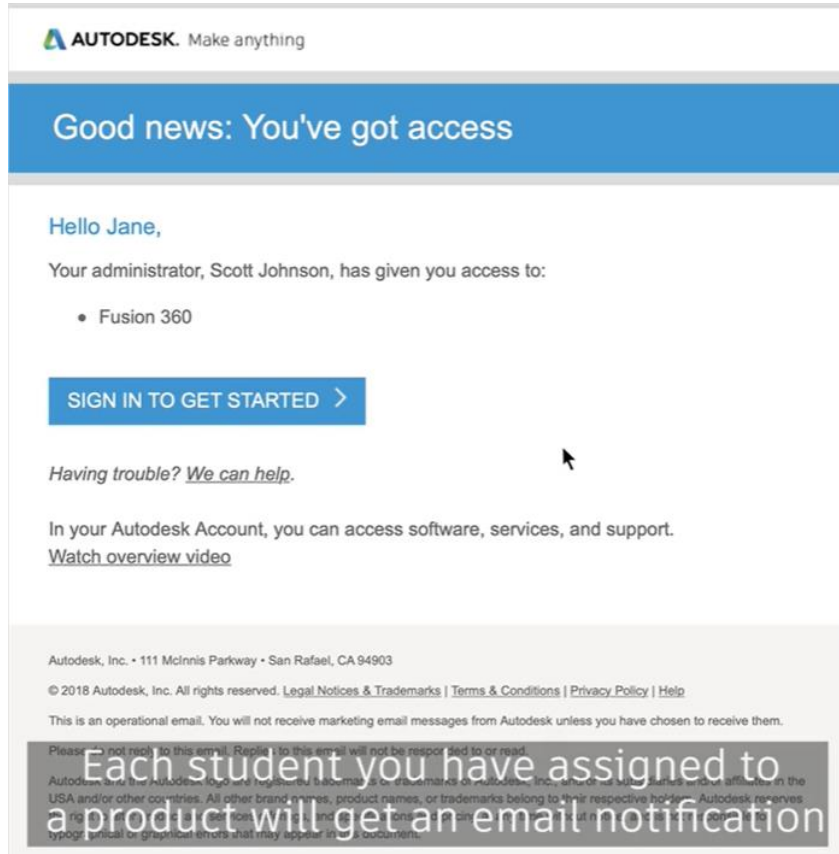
AUTODESK. Make anything

Good news: You've got access

Hello Jane,

Your administrator, Scott Johnson, has given you access to:

• Fusion 360

SIGN IN TO GET STARTED >

Having trouble? We can help.

In your Autodesk Account, you can access software, services, and support.
Watch overview video

Autodesk, Inc. • 111 McInnis Parkway • San Rafael, CA 94903

© 2018 Autodesk, Inc. All rights reserved. Legal Notices & Trademarks | Terms & Conditions | Privacy Policy | Help

This is an operational email. You will not receive marketing email messages from Autodesk unless you have chosen to receive them.

Please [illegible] not reply to this email. Replies to this email will not be responded to or read.

Autodesk and the Autodesk logo are registered trademarks or trademarks of Autodesk, Inc., and/or its subsidiaries and/or affiliates in the USA and/or other countries. All other brand names, product names, or trademarks belong to their respective holders. Autodesk reserves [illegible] typographical or graphical errors that may appear in this document.

Each student you have assigned to a product will get an email notification